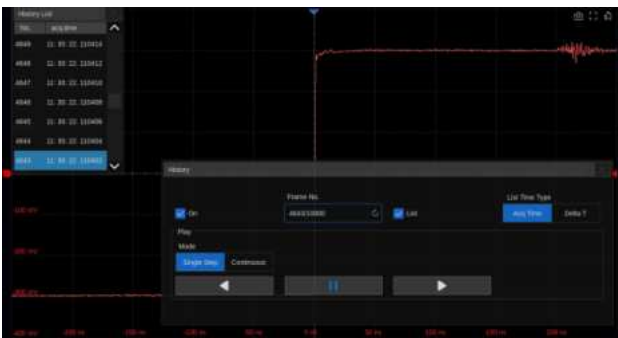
History List

| No. | Acq.time |
|---|---|
| 4649 | 11: 30: 22. 110414 |
| 4648 | 11: 30: 22. 110412 |
| 4647 | 11: 30: 22. 110410 |
| 4646 | 11: 30: 22. 110408 |
| 4645 | 11: 30: 22. 110406 |
| 4644 | 11: 30: 22. 110404 |
| 4643 | 11: 30: 22. 110402 |

History

On

Frame No.

4643/10000

List

List Time Type

Acq Time

Delta T

Play

Mode

Single Step

Continuous

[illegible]

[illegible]

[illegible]

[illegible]

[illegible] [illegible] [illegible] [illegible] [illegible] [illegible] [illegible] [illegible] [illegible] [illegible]